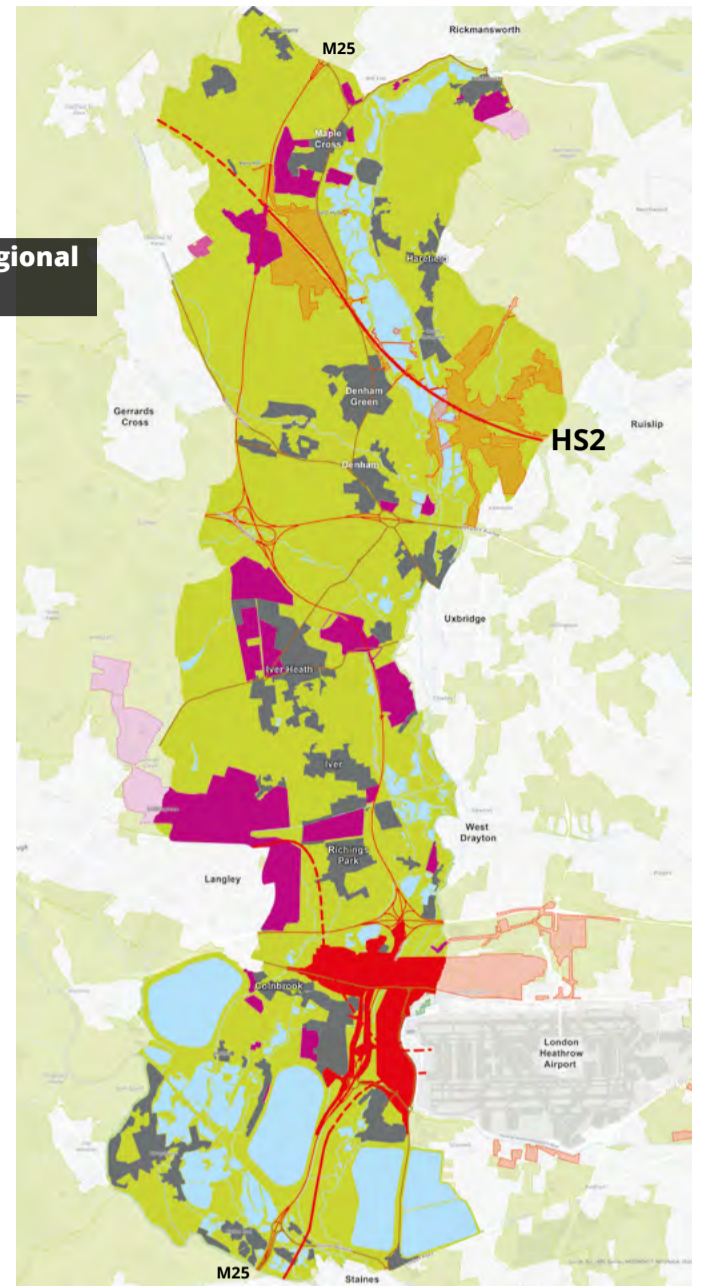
gional

M25

Rickmansworth

Maple Cross

Harefield

Gerrards Cross

Denham Green

Denham

HS2

Ruislip

Uxbridge

Iver Heath

Iver

West Drayton

Langley

Richings Park

Colnbrook

London Heathrow Airport

M25

Staines